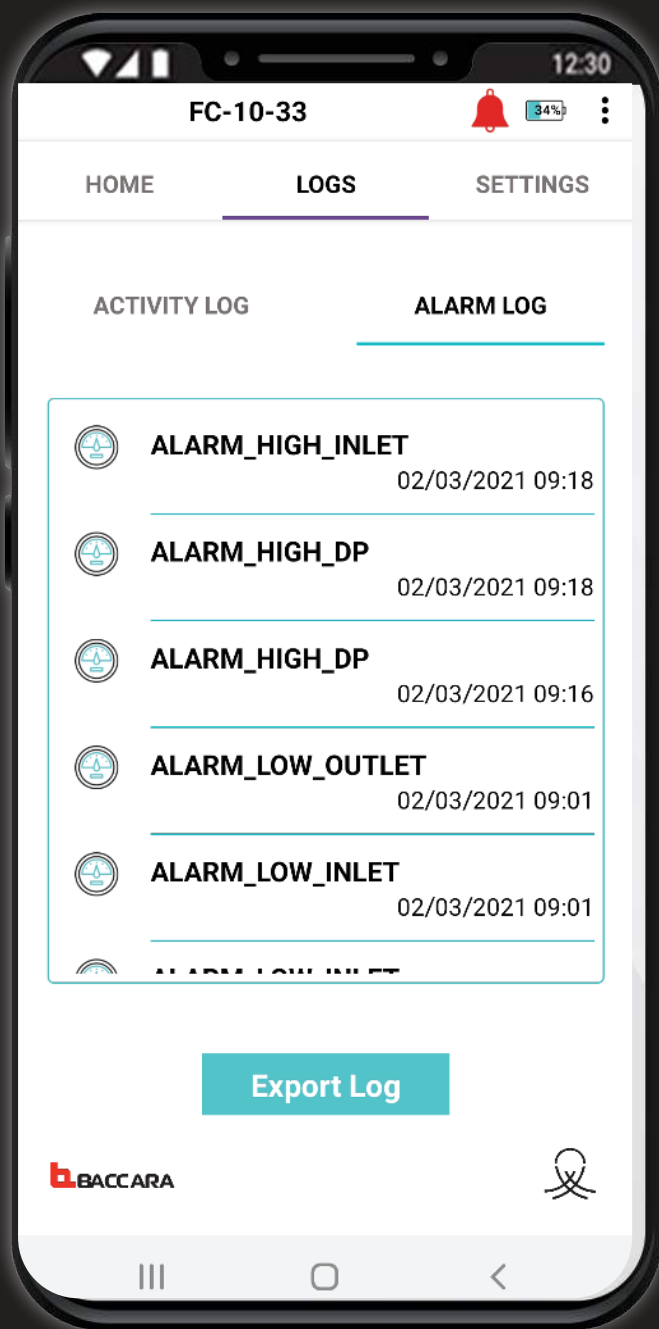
12:30

FC-10-33 34%

HOME LOGS SETTINGS

ACTIVITY LOG ALARM LOG

ALARM_HIGH_INLET
02/03/2021 09:18

ALARM_HIGH_DP
02/03/2021 09:18

ALARM_HIGH_DP
02/03/2021 09:16

ALARM_LOW_OUTLET
02/03/2021 09:01

ALARM_LOW_INLET
02/03/2021 09:01

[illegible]

Export Log

BACCARA